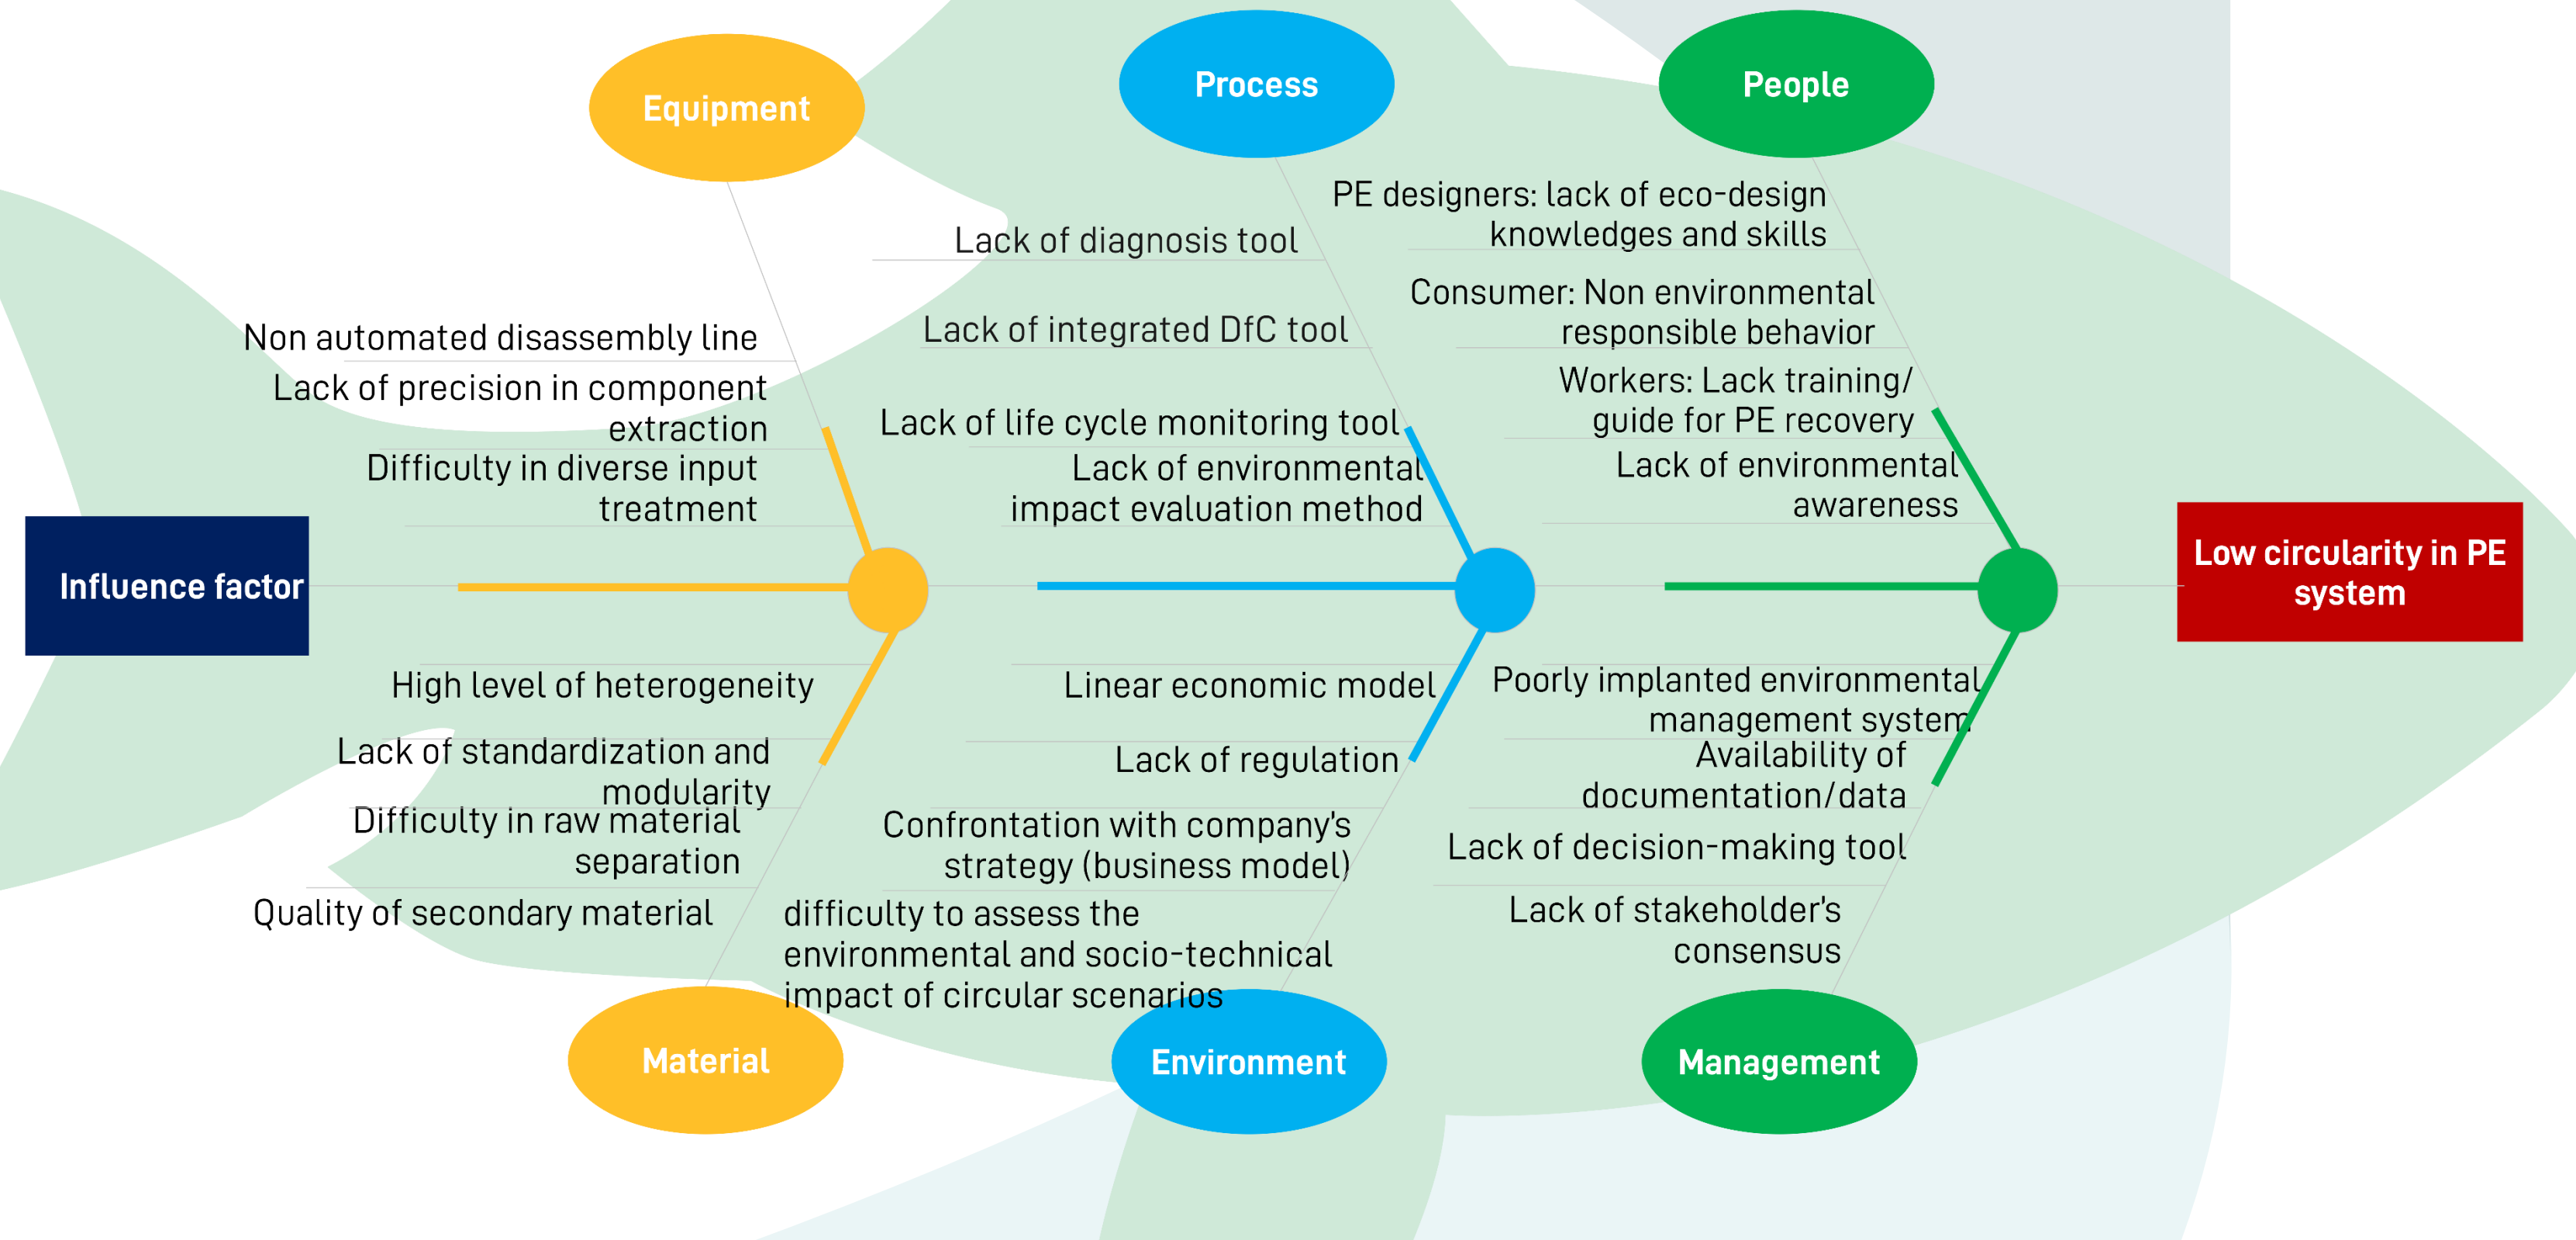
Equipment

Process

People

Non automated disassembly line

Lack of precision in component extraction

Difficulty in diverse input treatment

Lack of diagnosis tool

Lack of integrated DfC tool

Lack of life cycle monitoring tool

Lack of environmental impact evaluation method

PE designers: lack of eco-design knowledges and skills

Consumer: Non environmental responsible behavior

Workers: Lack training/ guide for PE recovery

Lack of environmental awareness

Influence factor

Low circularity in PE system

High level of heterogeneity

Lack of standardization and modularity

Difficulty in raw material separation

Quality of secondary material

Linear economic model

Lack of regulation

Confrontation with company's strategy (business model)

difficulty to assess the environmental and socio-technical impact of circular scenarios

Poorly implanted environmental management system

Availability of documentation/data

Lack of decision-making tool

Lack of stakeholder's consensus

Material

Environment

Management